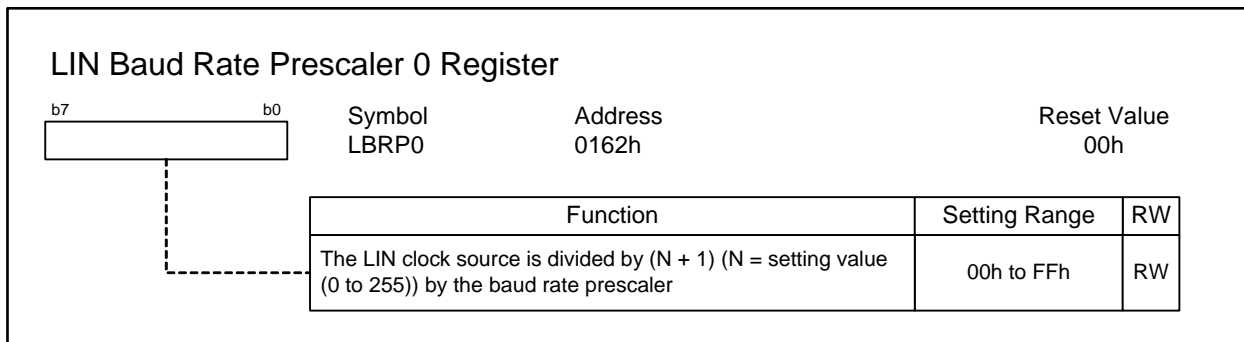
LIN Baud Rate Prescaler 0 Register

b7 b0

| Symbol | Address | Reset Value |
|---|---|---|
| LBRP0 | 0162h | 00h |

| Function | Setting Range | RW |
|---|---|---|
| The LIN clock source is divided by (N + 1) (N = setting value (0 to 255)) by the baud rate prescaler | 00h to FFh | RW |